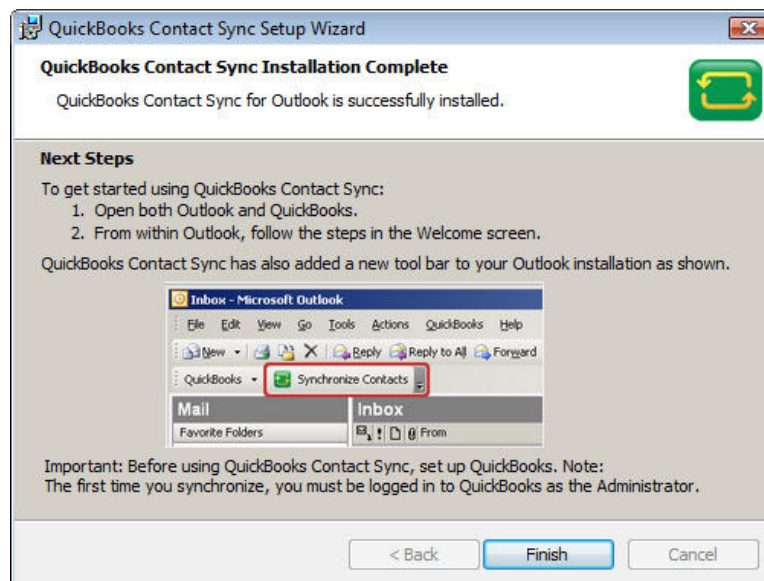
QuickBooks Contact Sync Setup Wizard

QuickBooks Contact Sync Installation Complete

QuickBooks Contact Sync for Outlook is successfully installed.

Next Steps

To get started using QuickBooks Contact Sync:
1. Open both Outlook and QuickBooks.
2. From within Outlook, follow the steps in the Welcome screen.

QuickBooks Contact Sync has also added a new tool bar to your Outlook installation as shown.

Inbox - Microsoft Outlook

File Edit View Go Tools Actions QuickBooks Help

New Reply Reply to All Forward

QuickBooks Synchronize Contacts

Mail

Inbox

Favorite Folders

From

Important: Before using QuickBooks Contact Sync, set up QuickBooks. Note:
The first time you synchronize, you must be logged in to QuickBooks as the Administrator.

< Back Finish Cancel